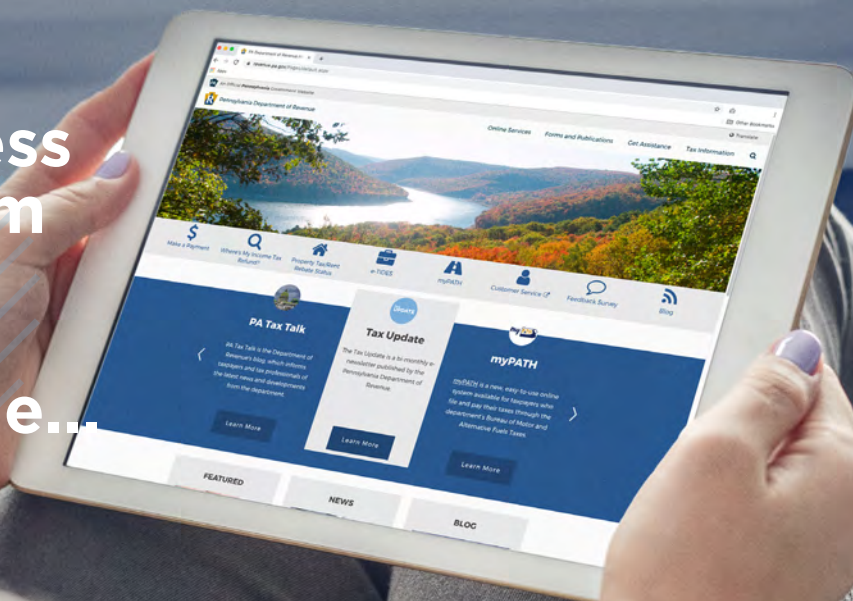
ess
m
e...

PA Department of Revenue
revenue.pa.gov
An Official Pennsylvania Government Website
Pennsylvania Department of Revenue
Other Bookmarks
Translate
Online Services
Forms and Publications
Get Assistance
Tax Information
Make a Payment
Where's My Income Tax Refund?
Property Tax/Rent Rebate Status
e-TIDES
myPATH
Customer Service
Feedback Survey
Blog
PA Tax Talk
PA Tax Talk is the Department of Revenue's blog, which informs taxpayers and tax professionals of the latest news and developments from the department.
Learn More
Update
Tax Update
The Tax Update is a bi-monthly e-newsletter published by the Pennsylvania Department of Revenue.
Learn More
myPATH
myPATH
myPATH is a new, easy to use online system available for taxpayers who file and pay their taxes through the department's Bureau of Motor and Alternative Fuels Taxes.
Learn More
FEATURED
NEWS
BLOG